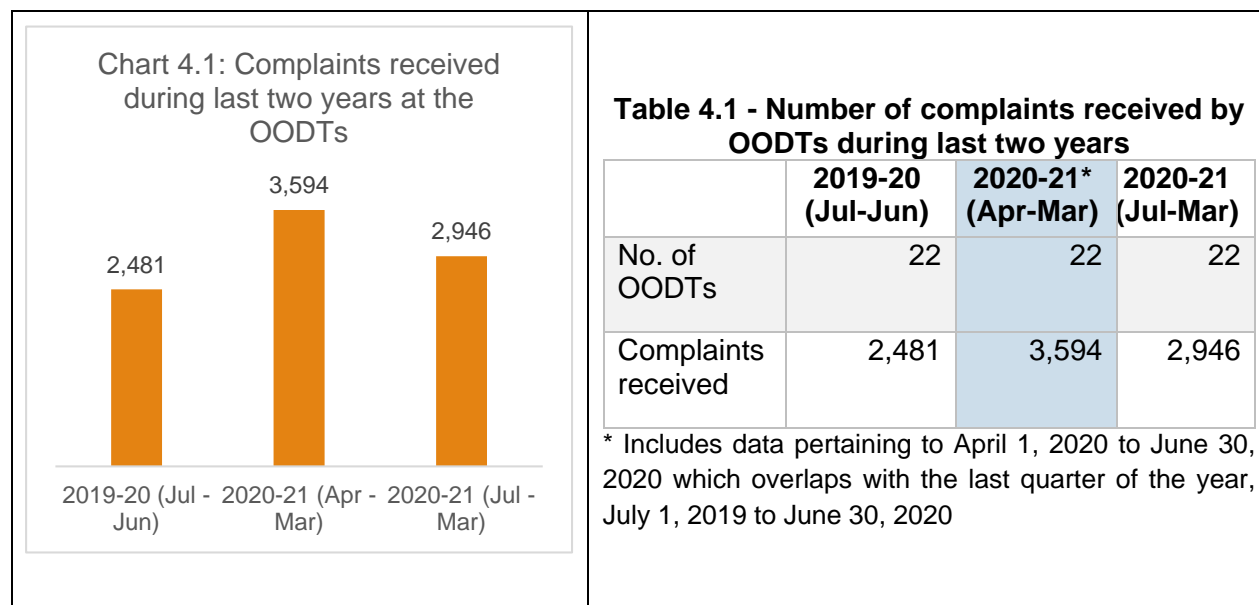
Chart 4.1: Complaints received during last two years at the OODTs

3,594

2,946

2,481

2019-20 (Jul - Jun)

2020-21 (Apr - Mar)

2020-21 (Jul - Mar)

Table 4.1 - Number of complaints received by OODTs during last two years

| | 2019-20 (Jul-Jun) | 2020-21* (Apr-Mar) | 2020-21 (Jul-Mar) |
|---|---|---|---|
| No. of OODTs | 22 | 22 | 22 |
| Complaints received | 2,481 | 3,594 | 2,946 |

* Includes data pertaining to April 1, 2020 to June 30, 2020 which overlaps with the last quarter of the year, July 1, 2019 to June 30, 2020